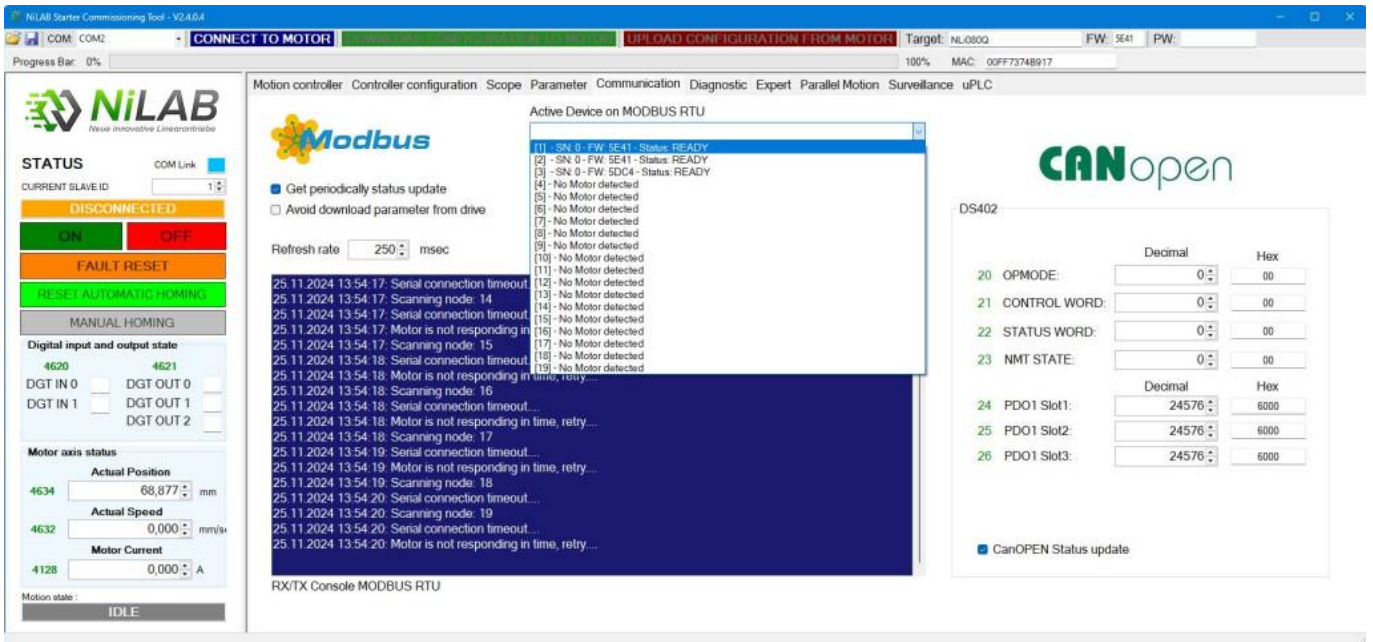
NiLAB Starter Commissioning Tool - V2.4.0.4

COM: COM2 CONNECT TO MOTOR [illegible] UPLOAD CONFIGURATION FROM MOTOR Target: NLi080Q FW: 5E41 PW:

Progress Bar: 0% 100% MAC: 00FF7374B917

NiLAB
Neue innovative Linearantriebe

STATUS COM Link
CURRENT SLAVE ID 1
DISCONNECTED
ON OFF
FAULT RESET
RESET AUTOMATIC HOMING
MANUAL HOMING

Digital input and output state
4620 4621
DGT IN 0 DGT OUT 0
DGT IN 1 DGT OUT 1
DGT OUT 2

Motor axis status
Actual Position
4634 68,877 mm
Actual Speed
4632 0,000 mm/s
Motor Current
4128 0,000 A

Motion state :
IDLE

Motion controller Controller configuration Scope Parameter Communication Diagnostic Expert Parallel Motion Surveillance uPLC

Modbus

Active Device on MODBUS RTU
[1] - SN: 0 - FW: 5E41 - Status: READY
[2] - SN: 0 - FW: 5E41 - Status: READY
[3] - SN: 0 - FW: 5DC4 - Status: READY
[4] - No Motor detected
[5] - No Motor detected
[6] - No Motor detected
[7] - No Motor detected
[8] - No Motor detected
[9] - No Motor detected
[10] - No Motor detected
[11] - No Motor detected
[12] - No Motor detected
[13] - No Motor detected
[14] - No Motor detected
[15] - No Motor detected
[16] - No Motor detected
[17] - No Motor detected
[18] - No Motor detected
[19] - No Motor detected

Get periodically status update
Avoid download parameter from drive

Refresh rate 250 msec

25.11.2024 13:54:17: Serial connection timeout
25.11.2024 13:54:17: Scanning node: 14
25.11.2024 13:54:17: Serial connection timeout
25.11.2024 13:54:17: Motor is not responding in
25.11.2024 13:54:17: Scanning node: 15
25.11.2024 13:54:18: Serial connection timeout
25.11.2024 13:54:18: Motor is not responding in time, retry....
25.11.2024 13:54:18: Scanning node: 16
25.11.2024 13:54:18: Serial connection timeout....
25.11.2024 13:54:18: Motor is not responding in time, retry....
25.11.2024 13:54:18: Scanning node: 17
25.11.2024 13:54:19: Serial connection timeout....
25.11.2024 13:54:19: Motor is not responding in time, retry....
25.11.2024 13:54:19: Scanning node: 18
25.11.2024 13:54:20: Serial connection timeout....
25.11.2024 13:54:20: Scanning node: 19
25.11.2024 13:54:20: Serial connection timeout....
25.11.2024 13:54:20: Motor is not responding in time, retry....

RX/TX Console MODBUS RTU

CANopen

DS402
Decimal Hex
20 OPMODE: 0 00
21 CONTROL WORD: 0 00
22 STATUS WORD: 0 00
23 NMT STATE: 0 00
Decimal Hex
24 PDO1 Slot1: 24576 6000
25 PDO1 Slot2: 24576 6000
26 PDO1 Slot3: 24576 6000

CanOPEN Status update